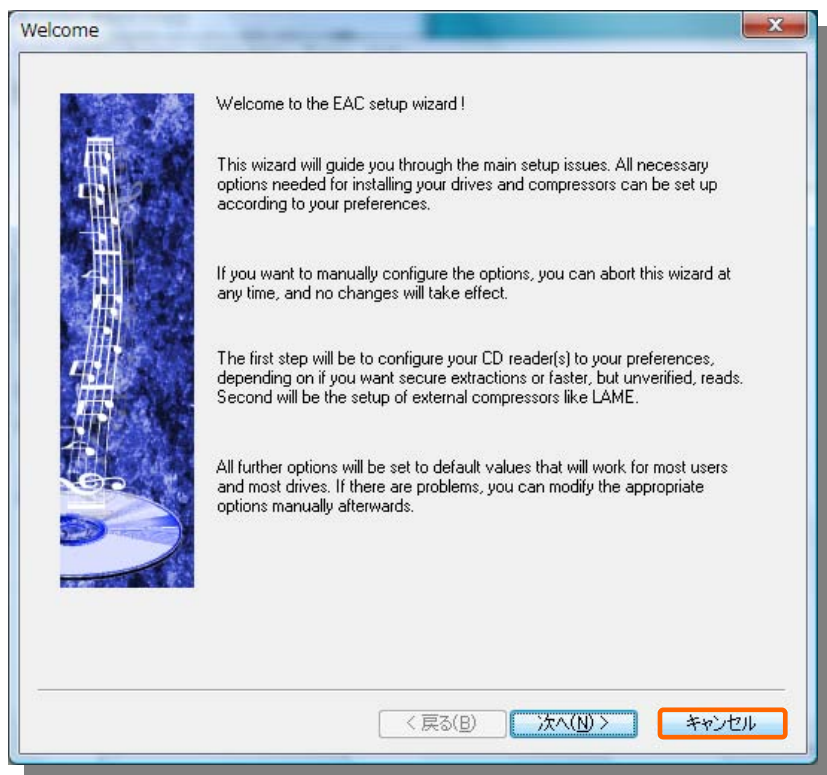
Welcome

Welcome to the EAC setup wizard !

This wizard will guide you through the main setup issues. All necessary options needed for installing your drives and compressors can be set up according to your preferences.

If you want to manually configure the options, you can abort this wizard at any time, and no changes will take effect.

The first step will be to configure your CD reader(s) to your preferences, depending on if you want secure extractions or faster, but unverified, reads. Second will be the setup of external compressors like LAME.

All further options will be set to default values that will work for most users and most drives. If there are problems, you can modify the appropriate options manually afterwards.

< 戻る(B)
次へ(N) >
キャンセル